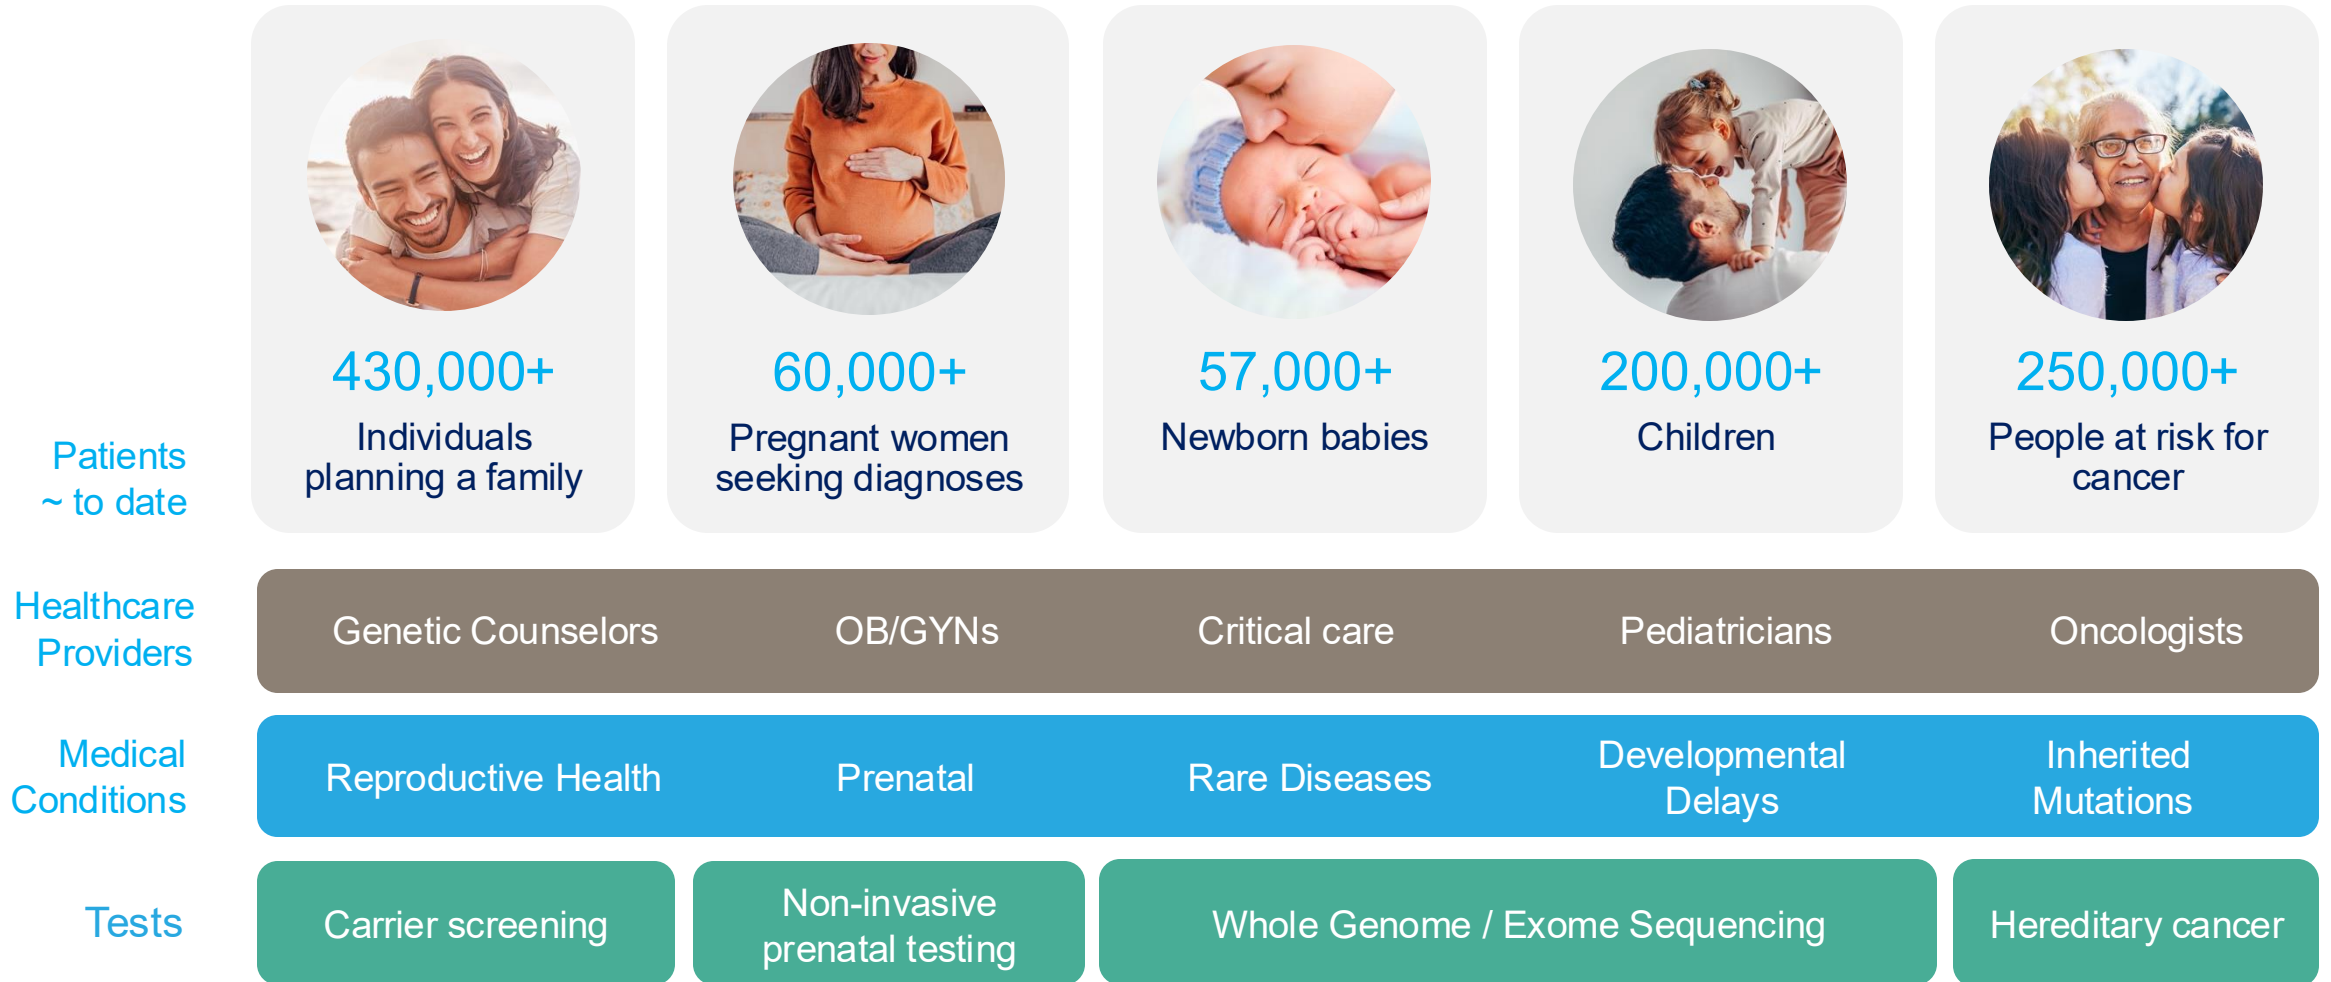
430,000+
Individuals planning a family

60,000+
Pregnant women seeking diagnoses

57,000+
Newborn babies

200,000+
Children

250,000+
People at risk for cancer

Patients ~ to date

Healthcare Providers

Genetic Counselors

OB/GYNs

Critical care

Pediatricians

Oncologists

Medical Conditions

Reproductive Health

Prenatal

Rare Diseases

Developmental Delays

Inherited Mutations

Tests

Carrier screening

Non-invasive prenatal testing

Whole Genome / Exome Sequencing

Hereditary cancer